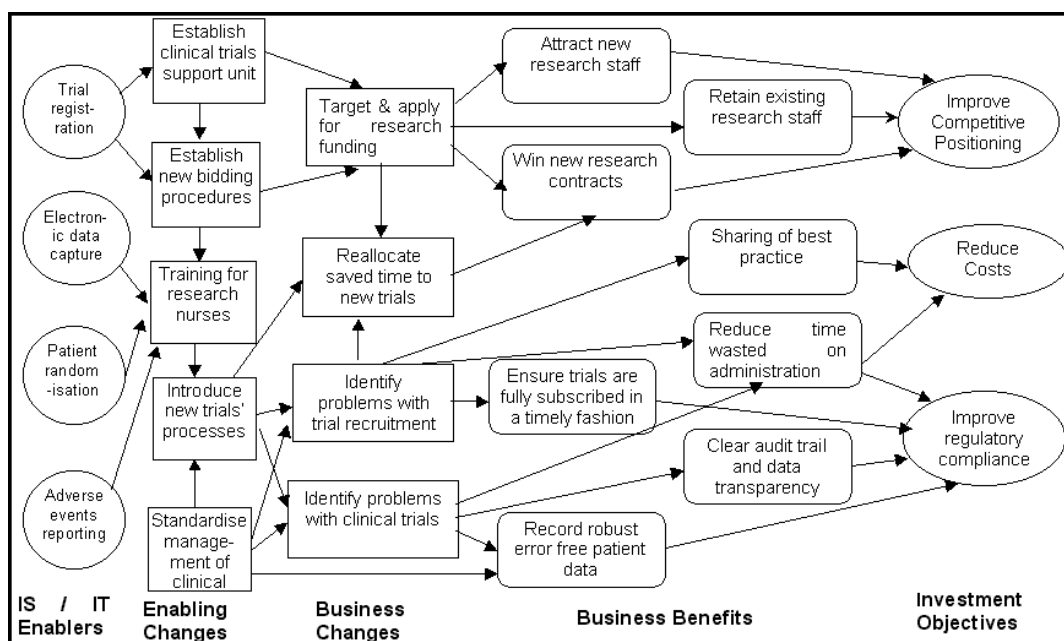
Trial registration

Electronic data capture

Patient randomisation

Adverse events reporting

Establish clinical trials support unit

Establish new bidding procedures

Training for research nurses

Introduce new trials' processes

Standardise management of clinical

Target & apply for research funding

Reallocate saved time to new trials

Identify problems with trial recruitment

Identify problems with clinical trials

Attract new research staff

Retain existing research staff

Win new research contracts

Sharing of best practice

Reduce time wasted on administration

Ensure trials are fully subscribed in a timely fashion

Clear audit trail and data transparency

Record robust error free patient data

Improve Competitive Positioning

Reduce Costs

Improve regulatory compliance

IS / IT Enablers

Enabling Changes

Business Changes

Business Benefits

Investment Objectives